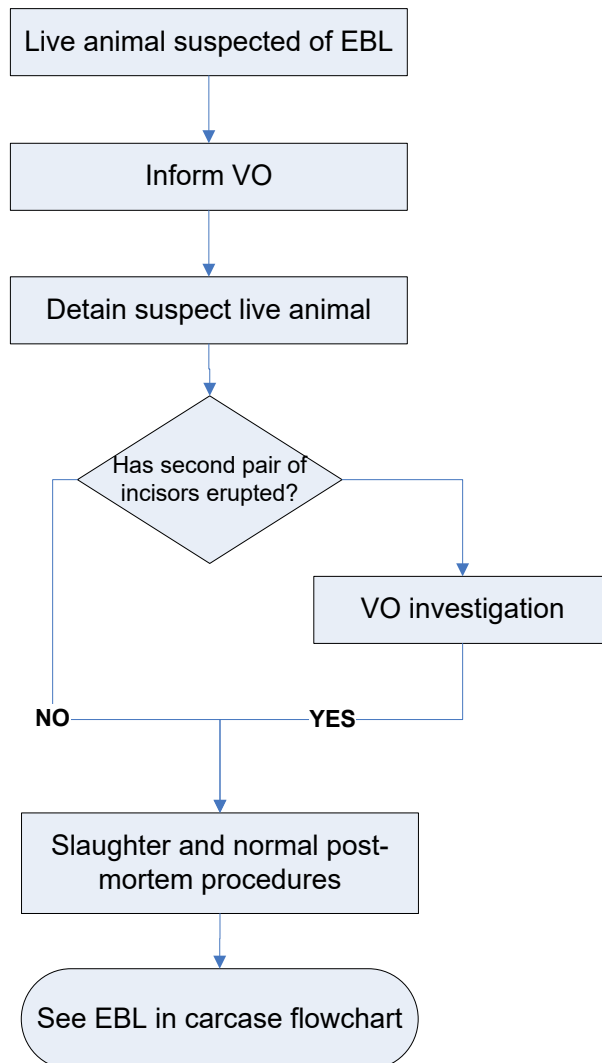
Live animal suspected of EBL

Inform VO

Detain suspect live animal

Has second pair of incisors erupted?

VO investigation

NO

YES

Slaughter and normal post-mortem procedures

See EBL in carcase flowchart